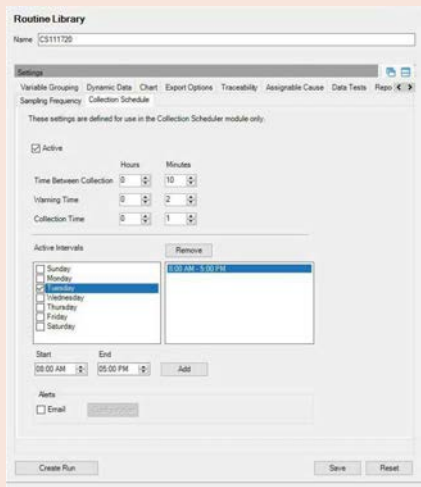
Routine Library

Name CS111720

Settings

Variable Grouping Dynamic Data Chart Export Options Traceability Assignable Cause Data Tests Repo

Sampling Frequency Collection Schedule

These settings are defined for use in the Collection Scheduler module only.

Active

Hours Minutes

Time Between Collection 0 10

Warning Time 0 2

Collection Time 0 1

Active Intervals

Remove

Sunday
Monday
Tuesday
Wednesday
Thursday
Friday
Saturday

8:00 AM - 5:00 PM

Start End

08:00 AM 05:00 PM Add

Alerts

Email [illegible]

Create Run

Save Reset